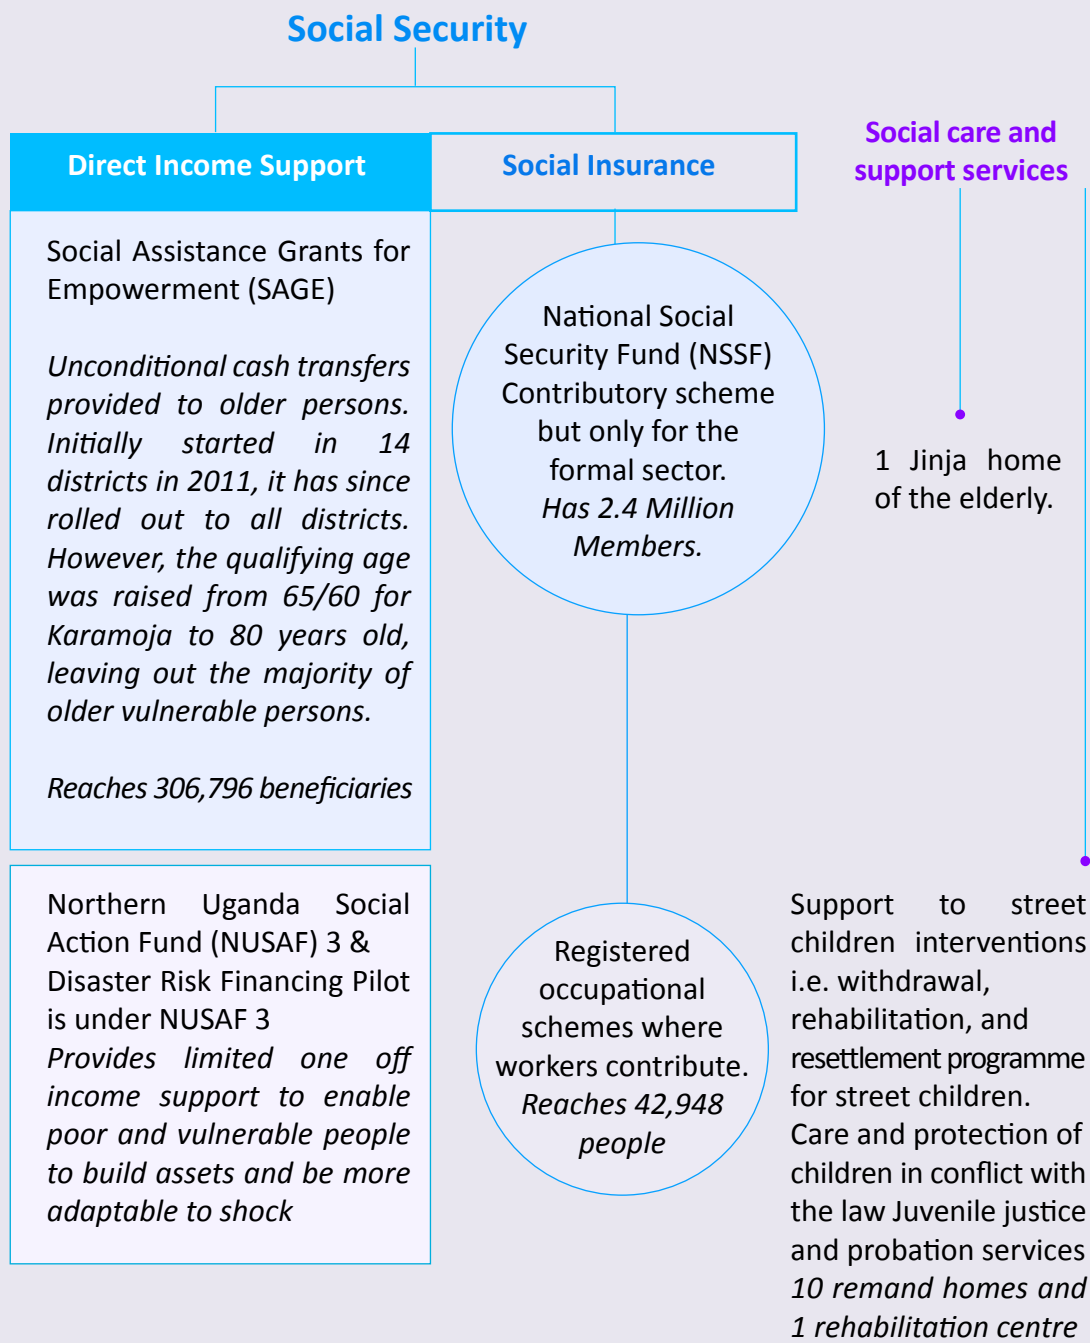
Social Security

Direct Income Support

Social Insurance

Social care and support services

Social Assistance Grants for Empowerment (SAGE)

Unconditional cash transfers provided to older persons. Initially started in 14 districts in 2011, it has since rolled out to all districts. However, the qualifying age was raised from 65/60 for Karamoja to 80 years old, leaving out the majority of older vulnerable persons.

Reaches 306,796 beneficiaries

National Social Security Fund (NSSF) Contributory scheme but only for the formal sector. Has 2.4 Million Members.

1 Jinja home of the elderly.

Northern Uganda Social Action Fund (NUSAF) 3 & Disaster Risk Financing Pilot is under NUSAF 3
Provides limited one off income support to enable poor and vulnerable people to build assets and be more adaptable to shock

Registered occupational schemes where workers contribute. Reaches 42,948 people

Support to street children interventions i.e. withdrawal, rehabilitation, and resettlement programme for street children.
Care and protection of children in conflict with the law Juvenile justice and probation services
10 remand homes and 1 rehabilitation centre